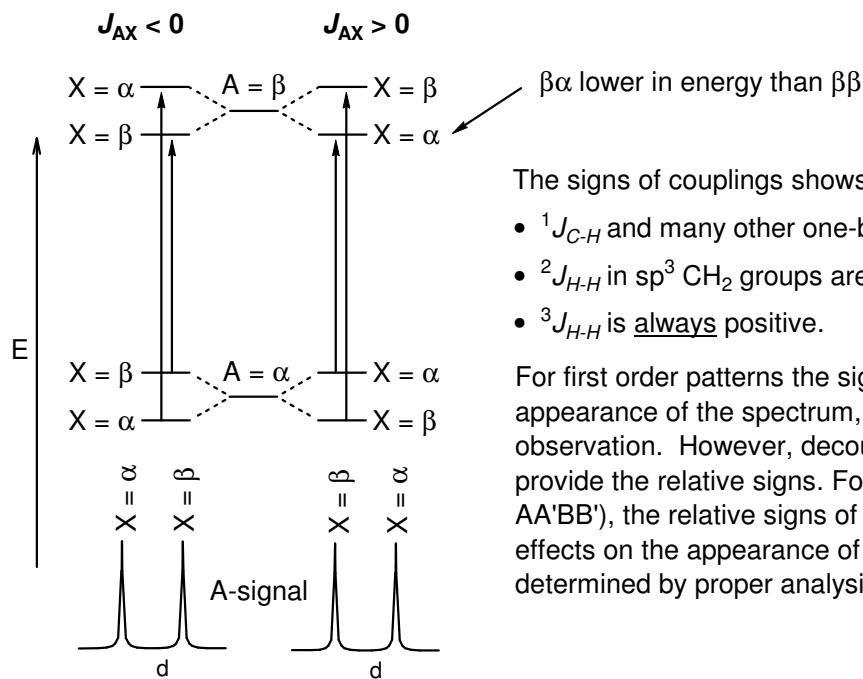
$J_{AX} < 0$ $J_{AX} > 0$

X = α A = β X = β

X = β X = α

βα lower in energy than ββ

E

X = β A = α X = α

X = α X = β

X = α X = β X = β X = α

A-signal

d d

The signs of couplings shows

• $^1J_{C\text{-}H}$ and many other one-b

• $^2J_{H\text{-}H}$ in sp$^3$ CH$_2$ groups are

• $^3J_{H\text{-}H}$ is always positive.

For first order patterns the sig appearance of the spectrum, observation. However, decou provide the relative signs. Fo AA'BB'), the relative signs of effects on the appearance of determined by proper analysi